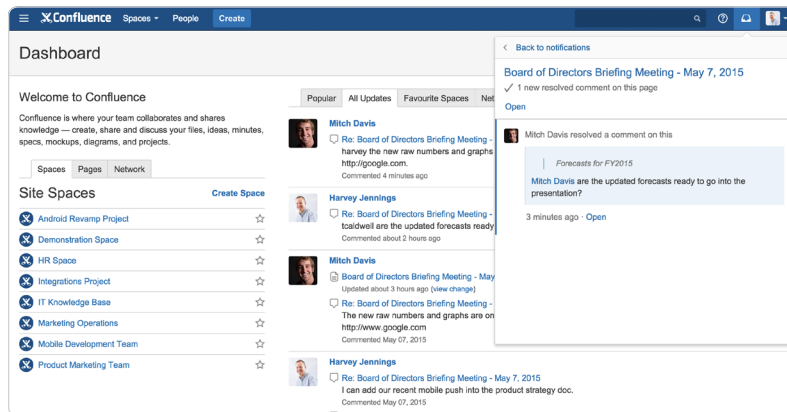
Confluence Spaces People Create

Dashboard

Welcome to Confluence

Confluence is where your team collaborates and shares knowledge — create, share and discuss your files, ideas, minutes, specs, mockups, diagrams, and projects.

Spaces Pages Network

Site Spaces

Create Space

Android Revamp Project

Demonstration Space

HR Space

Integrations Project

IT Knowledge Base

Marketing Operations

Mobile Development Team

Product Marketing Team

Popular All Updates Favourite Spaces Net

Mitch Davis

Re: Board of Directors Briefing Meeting - harvey the new raw numbers and graphs http://google.com.

Commented 4 minutes ago

Harvey Jennings

Re: Board of Directors Briefing Meeting - tcaldwell are the updated forecasts ready

Commented about 2 hours ago

Mitch Davis

Board of Directors Briefing Meeting - May

Updated about 3 hours ago (view change)

Re: Board of Directors Briefing Meeting - The new raw numbers and graphs are on http://www.google.com

Commented May 07, 2015

Harvey Jennings

Re: Board of Directors Briefing Meeting - May 7, 2015

I can add our recent mobile push into the product strategy doc.

Commented May 07, 2015

Back to notifications

Board of Directors Briefing Meeting - May 7, 2015

✓ 1 new resolved comment on this page

Open

Mitch Davis resolved a comment on this

Forecasts for FY2015

Mitch Davis are the updated forecasts ready to go into the presentation?

3 minutes ago · Open